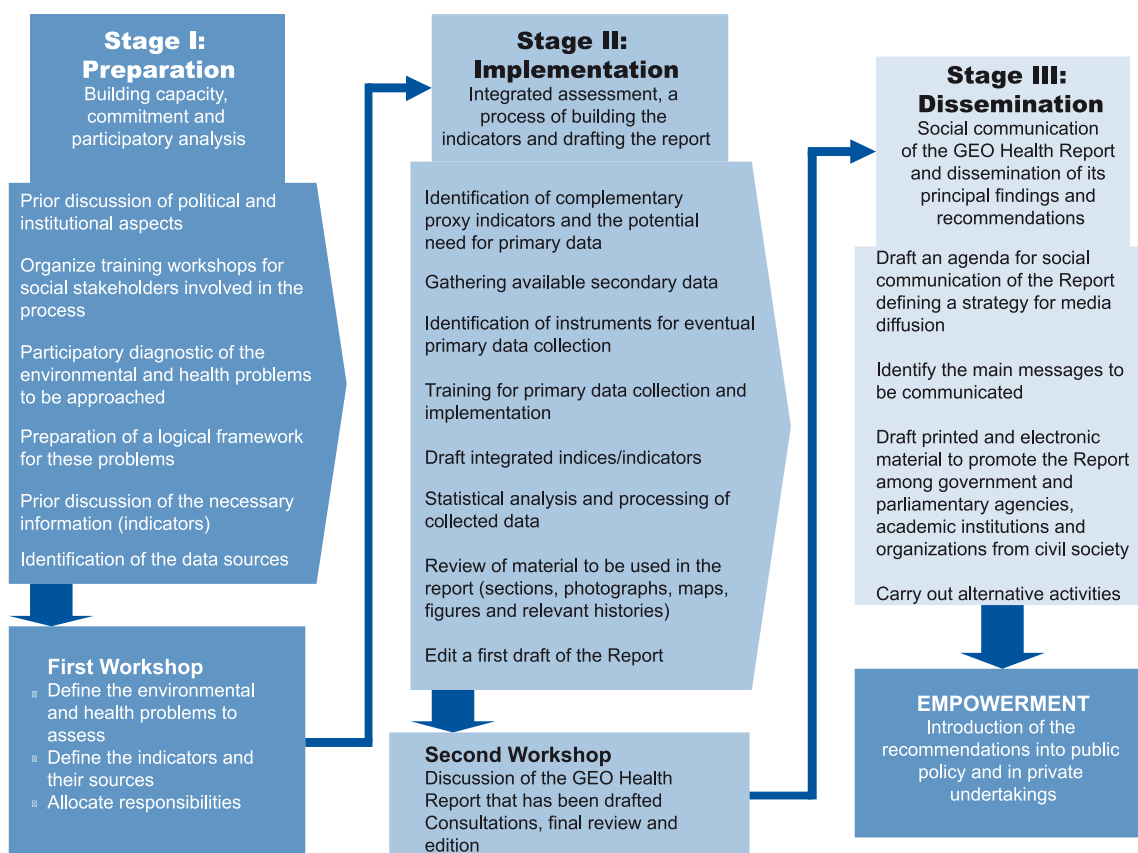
Stage I: Preparation
Building capacity, commitment and participatory analysis

Prior discussion of political and institutional aspects

Organize training workshops for social stakeholders involved in the process

Participatory diagnostic of the environmental and health problems to be approached

Preparation of a logical framework for these problems

Prior discussion of the necessary information (indicators)

Identification of the data sources

First Workshop
Define the environmental and health problems to assess
Define the indicators and their sources
Allocate responsibilities

Stage II: Implementation
Integrated assessment, a process of building the indicators and drafting the report

Identification of complementary proxy indicators and the potential need for primary data

Gathering available secondary data

Identification of instruments for eventual primary data collection

Training for primary data collection and implementation

Draft integrated indices/indicators

Statistical analysis and processing of collected data

Review of material to be used in the report (sections, photographs, maps, figures and relevant histories)

Edit a first draft of the Report

Second Workshop
Discussion of the GEO Health Report that has been drafted
Consultations, final review and edition

Stage III: Dissemination
Social communication of the GEO Health Report and dissemination of its principal findings and recommendations

Draft an agenda for social communication of the Report defining a strategy for media diffusion

Identify the main messages to be communicated

Draft printed and electronic material to promote the Report among government and parliamentary agencies, academic institutions and organizations from civil society

Carry out alternative activities

EMPOWERMENT
Introduction of the recommendations into public policy and in private undertakings